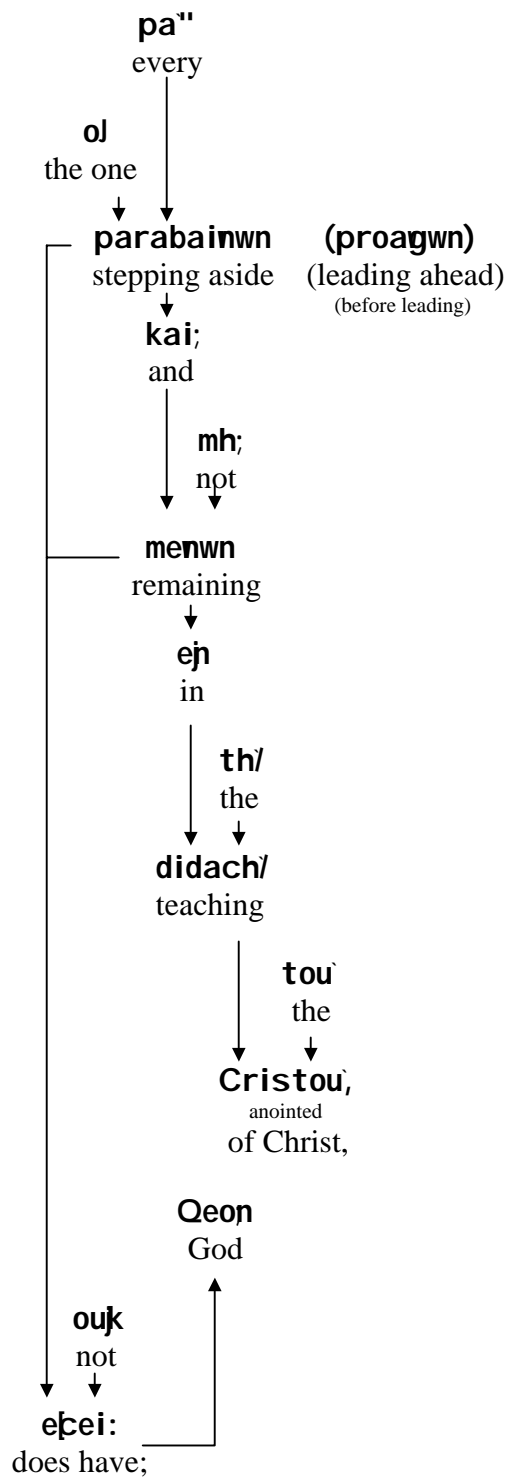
pa"
every

oJ
the one

parabainwn (proagwn)
stepping aside (leading ahead)
(before leading)

kai;
and

mh;
not

menwn
remaining

ejn
in

th/
the

didach/
teaching

tou`
the

Cristou`,
anointed
of Christ,

Qeon
God

oujk
not

e[cei:
does have;